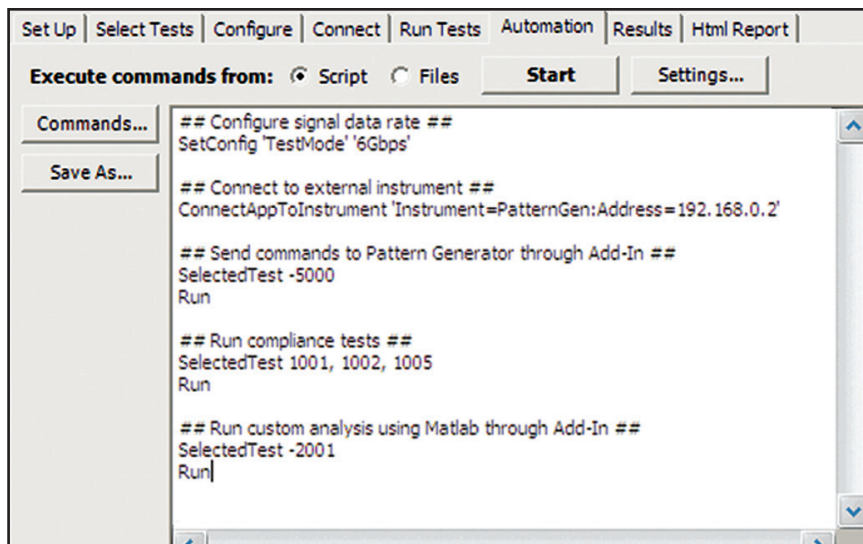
Set Up | Select Tests | Configure | Connect | Run Tests | Automation | Results | Html Report

Execute commands from: Script Files Start Settings...

Commands...

Save As...

## Configure signal data rate ##
SetConfig 'TestMode' '6Gbps'

## Connect to external instrument ##
ConnectAppToInstrument 'Instrument=PatternGen:Address=192.168.0.2'

## Send commands to Pattern Generator through Add-In ##
SelectedTest -5000
Run

## Run compliance tests ##
SelectedTest 1001, 1002, 1005
Run

## Run custom analysis using Matlab through Add-In ##
SelectedTest -2001
Run